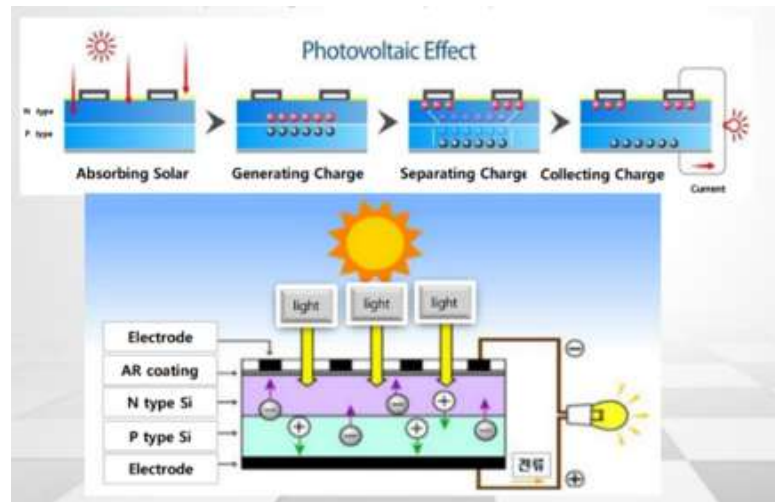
Photovoltaic Effect

N type
P type

Absorbing Solar

Generating Charge

Separating Charge

Collecting Charge

Current

light

light

light

Electrode

AR coating

N type Si

P type Si

Electrode

전류